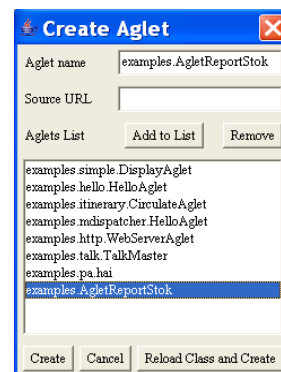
Create Aglet

Aglet name examples.AgletReportStok

Source URL

Aglets List Add to List Remove

examples.simple.DisplayAglet
examples.hello.HelloAglet
examples.itinerary.CirculateAglet
examples.mdispatcher.HelloAglet
examples.http.WebServerAglet
examples.talk.TalkMaster
examples.pa.hai
examples.AgletReportStok

Create Cancel Reload Class and Create